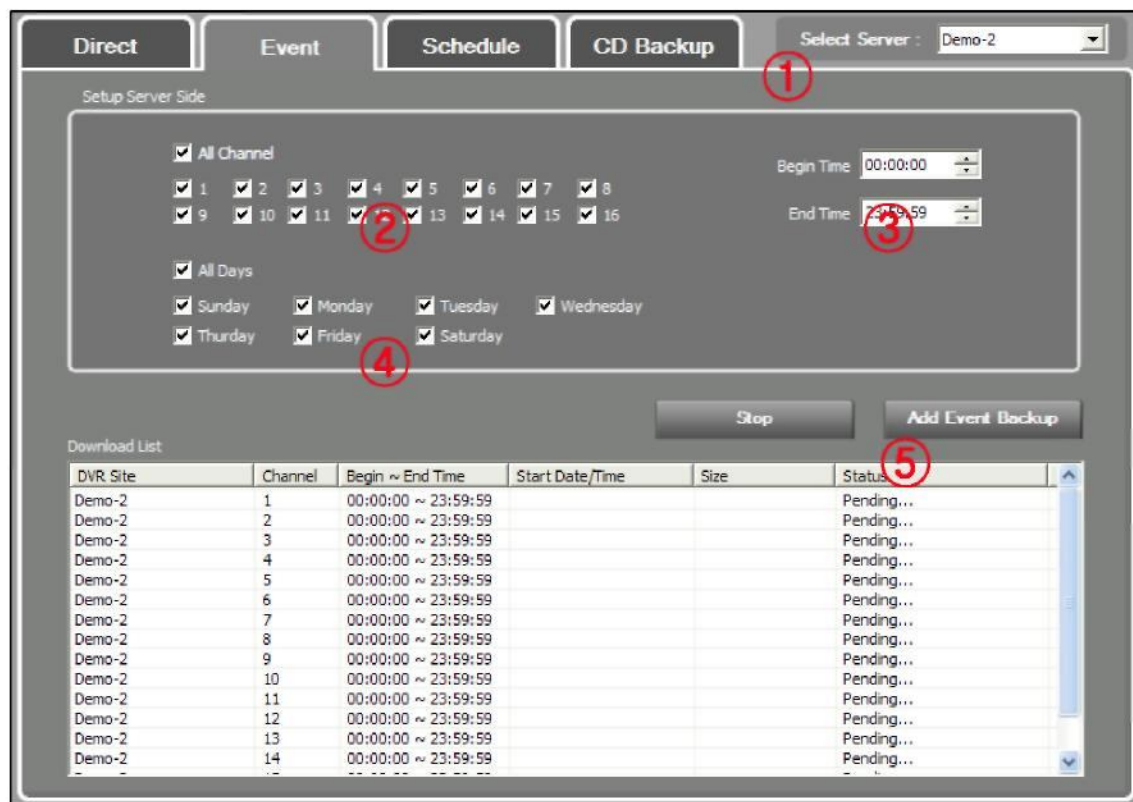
Direct | Event | Schedule | CD Backup | Select Server : Demo-2

①

Setup Server Side

All Channel

1 2 3 4 5 6 7 8
9 10 11 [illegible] 13 14 15 16

②

Begin Time 00:00:00
End Time 2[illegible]59

③

All Days

Sunday Monday Tuesday Wednesday
Thurday Friday Saturday

④

Stop | Add Event Backup

⑤

Download List

| DVR Site | Channel | Begin ~ End Time | Start Date/Time | Size | Status |
|---|---|---|---|---|---|
| Demo-2 | 1 | 00:00:00 ~ 23:59:59 | | | Pending... |
| Demo-2 | 2 | 00:00:00 ~ 23:59:59 | | | Pending... |
| Demo-2 | 3 | 00:00:00 ~ 23:59:59 | | | Pending... |
| Demo-2 | 4 | 00:00:00 ~ 23:59:59 | | | Pending... |
| Demo-2 | 5 | 00:00:00 ~ 23:59:59 | | | Pending... |
| Demo-2 | 6 | 00:00:00 ~ 23:59:59 | | | Pending... |
| Demo-2 | 7 | 00:00:00 ~ 23:59:59 | | | Pending... |
| Demo-2 | 8 | 00:00:00 ~ 23:59:59 | | | Pending... |
| Demo-2 | 9 | 00:00:00 ~ 23:59:59 | | | Pending... |
| Demo-2 | 10 | 00:00:00 ~ 23:59:59 | | | Pending... |
| Demo-2 | 11 | 00:00:00 ~ 23:59:59 | | | Pending... |
| Demo-2 | 12 | 00:00:00 ~ 23:59:59 | | | Pending... |
| Demo-2 | 13 | 00:00:00 ~ 23:59:59 | | | Pending... |
| Demo-2 | 14 | 00:00:00 ~ 23:59:59 | | | Pending... |